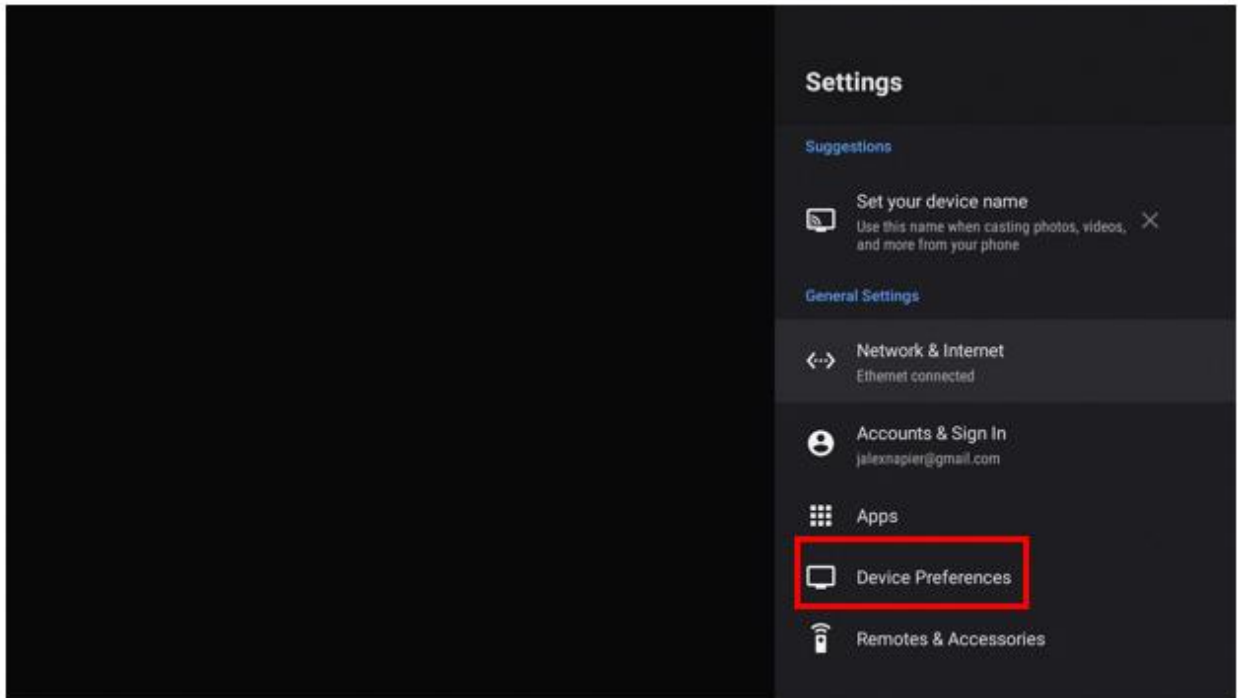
Settings

Suggestions

Set your device name
Use this name when casting photos, videos, and more from your phone

General Settings

Network & Internet
Ethernet connected

Accounts & Sign In
jalexnapier@gmail.com

Apps

Device Preferences

Remotes & Accessories